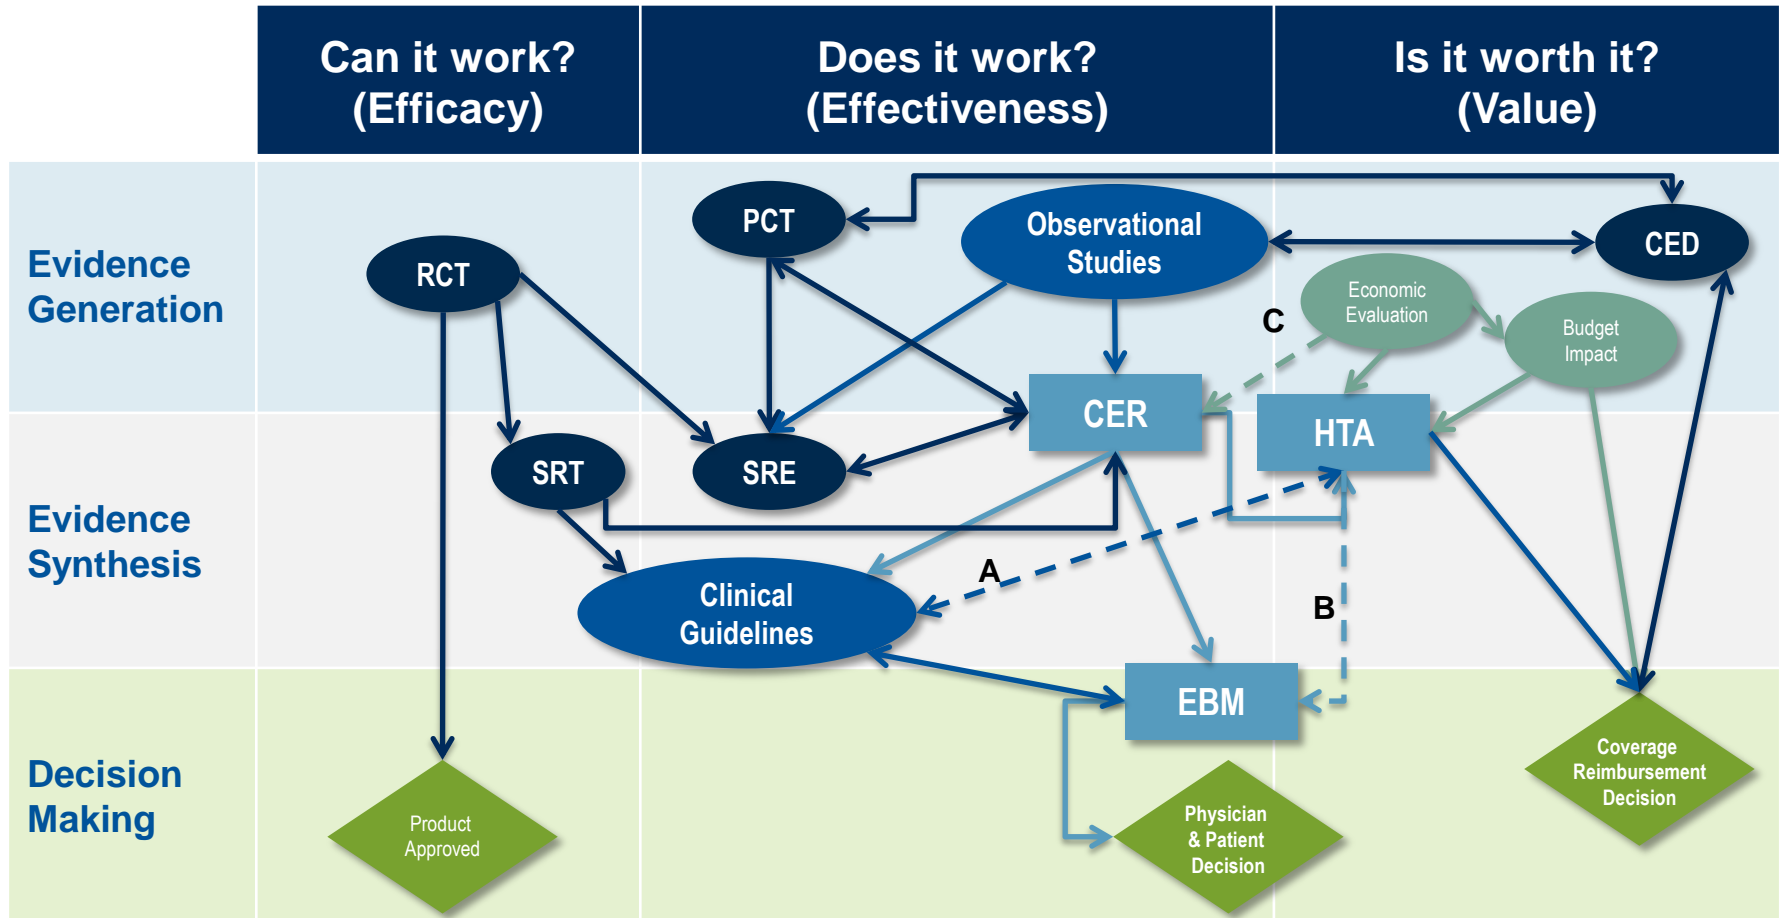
| | Can it work? (Efficacy) | Does it work? (Effectiveness) | Is it worth it? (Value) |
|---|---|---|---|
| Evidence Generation | | | |
| Evidence Synthesis | | | |
| Decision Making | | | |

RCT

PCT

Observational Studies

CED

Economic Evaluation

Budget Impact

C

CER

HTA

SRT

SRE

A

B

Clinical Guidelines

EBM

Product Approved

Physician & Patient Decision

Coverage Reimbursement Decision